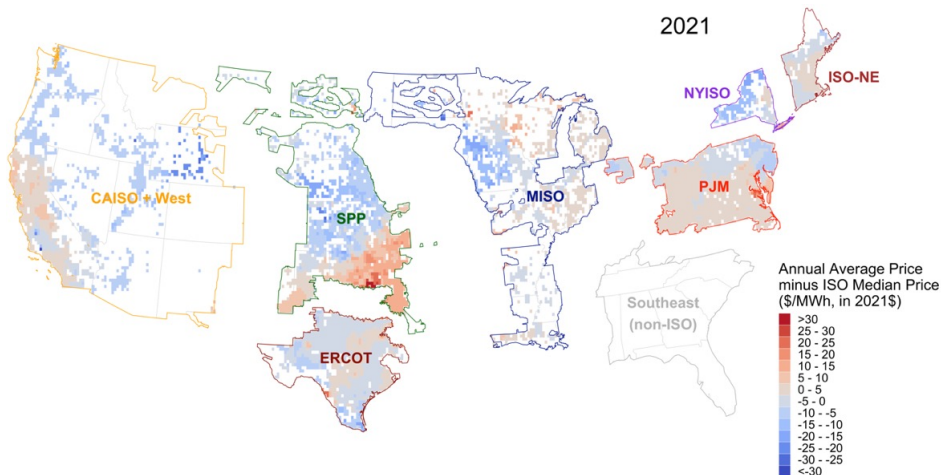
2021

NYISO

ISO-NE

CAISO + West

SPP

MISO

PJM

ERCOT

Southeast (non-ISO)

Annual Average Price minus ISO Median Price ($/MWh, in 2021$)

>30
25 - 30
20 - 25
15 - 20
10 - 15
5 - 10
0 - 5
-5 - 0
-10 - -5
-15 - -10
-20 - -15
-25 - -20
-30 - -25
<-30